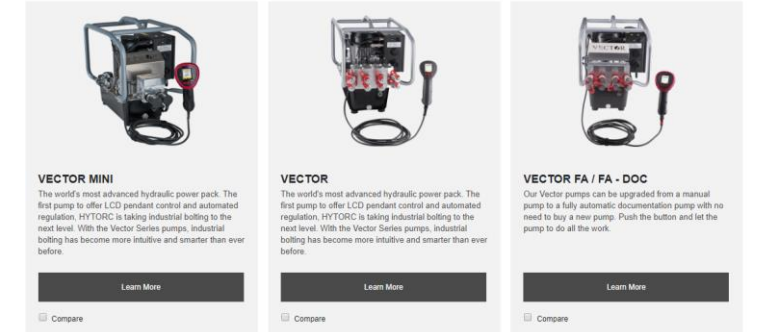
VECTOR MINI

The world's most advanced hydraulic power pack. The first pump to offer LCD pendant control and automated regulation, HYTORC is taking industrial bolting to the next level. With the Vector Series pumps, industrial bolting has become more intuitive and smarter than ever before.

Learn More

Compare

VECTOR

The world's most advanced hydraulic power pack. The first pump to offer LCD pendant control and automated regulation, HYTORC is taking industrial bolting to the next level. With the Vector Series pumps, industrial bolting has become more intuitive and smarter than ever before.

Learn More

Compare

VECTOR FA / FA - DOC

Our Vector pumps can be upgraded from a manual pump to a fully automatic documentation pump with no need to buy a new pump. Push the button and let the pump to do all the work.

Learn More

Compare